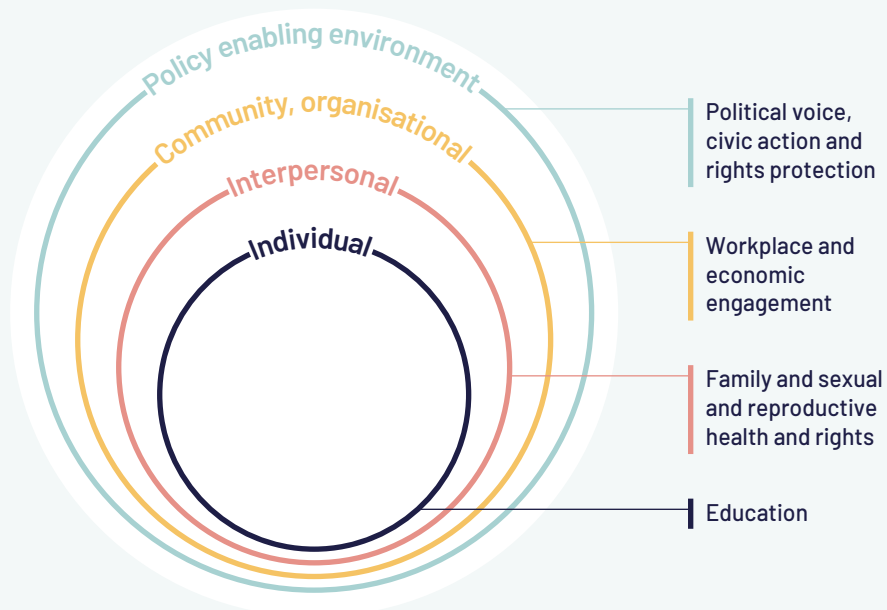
Policy enabling environment
Community, organisational
Interpersonal
Individual

Political voice, civic action and rights protection

Workplace and economic engagement

Family and sexual and reproductive health and rights

Education